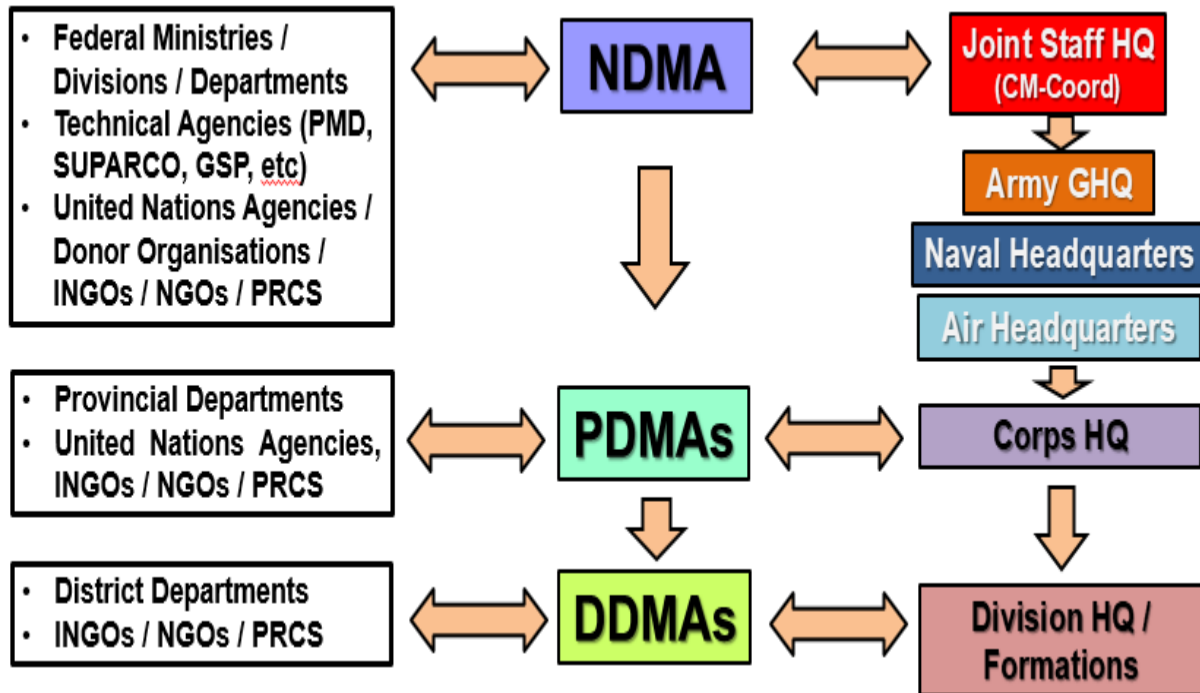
- Federal Ministries / Divisions / Departments
- Technical Agencies (PMD, SUPARCO, GSP, etc)
- United Nations Agencies / Donor Organisations / INGOs / NGOs / PRCS

NDMA

Joint Staff HQ
(CM-Coord)

Army GHQ

Naval Headquarters

Air Headquarters

- Provincial Departments
- United Nations Agencies, INGOs / NGOs / PRCS

PDMAs

Corps HQ

- District Departments
- INGOs / NGOs / PRCS

DDMAs

Division HQ / Formations